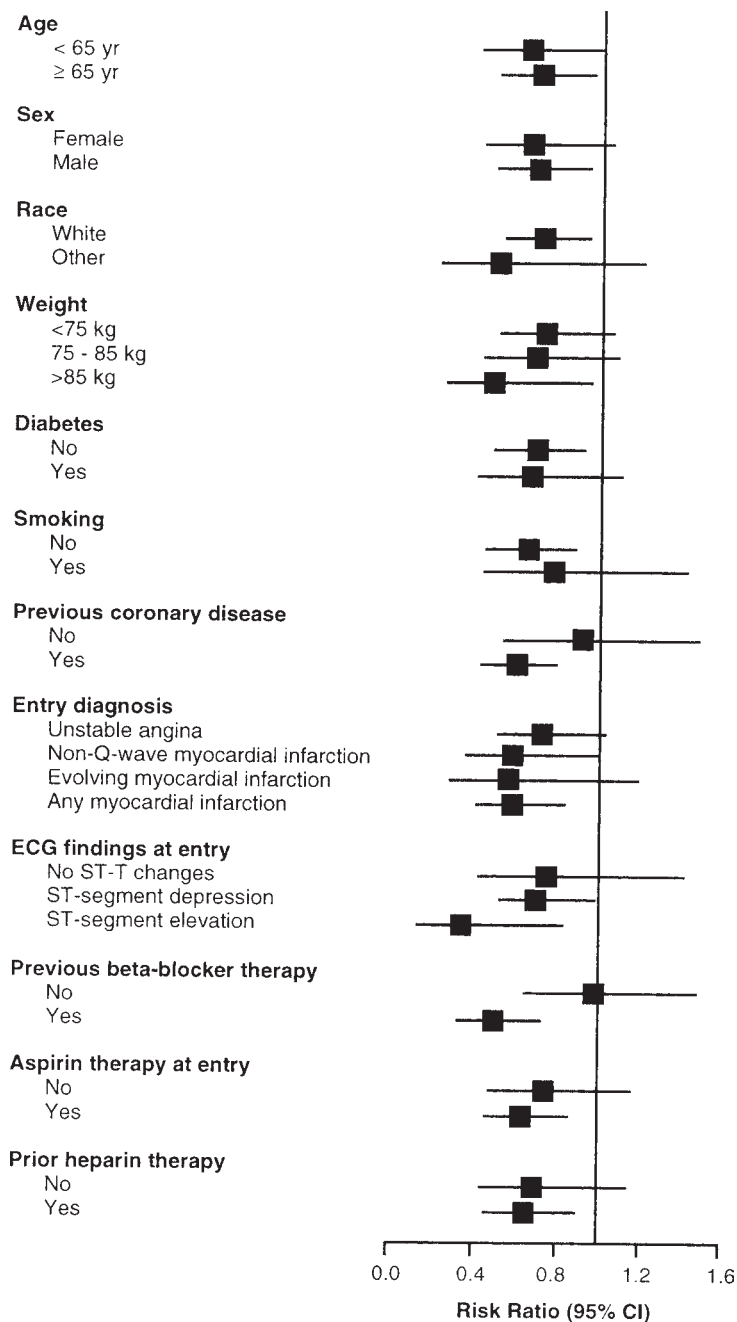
Age
< 65 yr
≥ 65 yr

Sex
Female
Male

Race
White
Other

Weight
<75 kg
75 - 85 kg
>85 kg

Diabetes
No
Yes

Smoking
No
Yes

Previous coronary disease
No
Yes

Entry diagnosis
Unstable angina
Non-Q-wave myocardial infarction
Evolving myocardial infarction
Any myocardial infarction

ECG findings at entry
No ST-T changes
ST-segment depression
ST-segment elevation

Previous beta-blocker therapy
No
Yes

Aspirin therapy at entry
No
Yes

Prior heparin therapy
No
Yes

0.0 0.4 0.8 1.2 1.6
Risk Ratio (95% CI)